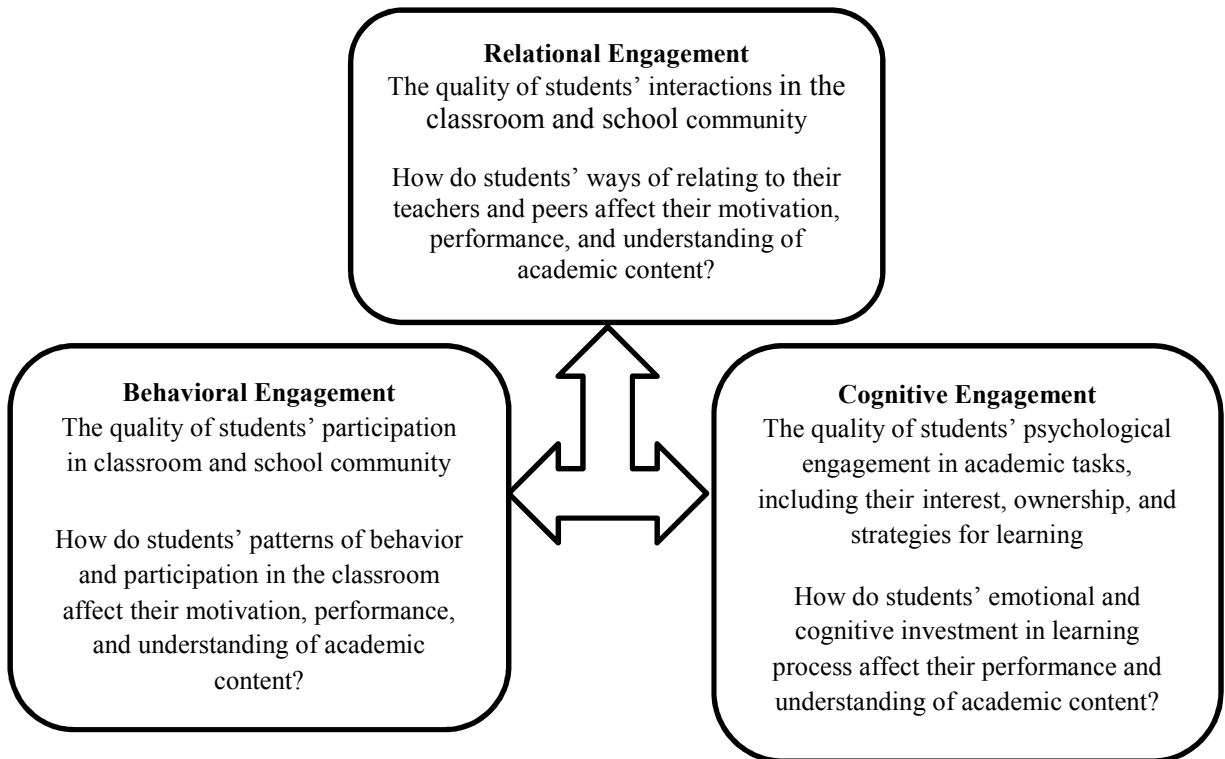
**Relational Engagement**
The quality of students' interactions in the classroom and school community

How do students' ways of relating to their teachers and peers affect their motivation, performance, and understanding of academic content?

**Behavioral Engagement**
The quality of students' participation in classroom and school community

How do students' patterns of behavior and participation in the classroom affect their motivation, performance, and understanding of academic content?

**Cognitive Engagement**
The quality of students' psychological engagement in academic tasks, including their interest, ownership, and strategies for learning

How do students' emotional and cognitive investment in learning process affect their performance and understanding of academic content?